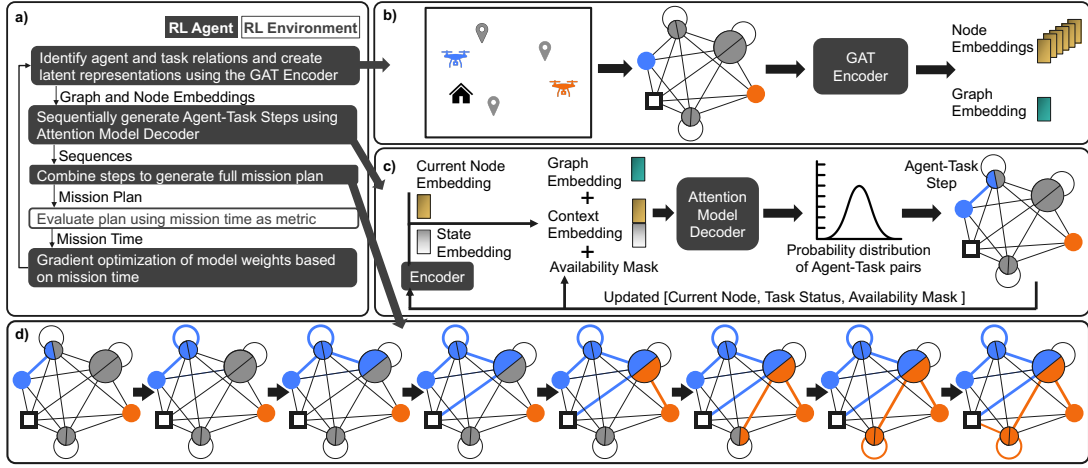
a)

RL Agent RL Environment

Identify agent and task relations and create latent representations using the GAT Encoder

Graph and Node Embeddings

Sequentially generate Agent-Task Steps using Attention Model Decoder

Sequences

Combine steps to generate full mission plan

Mission Plan

Evaluate plan using mission time as metric

Mission Time

Gradient optimization of model weights based on mission time

b)

GAT Encoder

Node Embeddings

Graph Embedding

c)

Current Node Embedding

State Embedding

Encoder

Graph Embedding

+

Context Embedding

+

Availability Mask

Attention Model Decoder

Probability distribution of Agent-Task pairs

Agent-Task Step

Updated [Current Node, Task Status, Availability Mask ]

d)